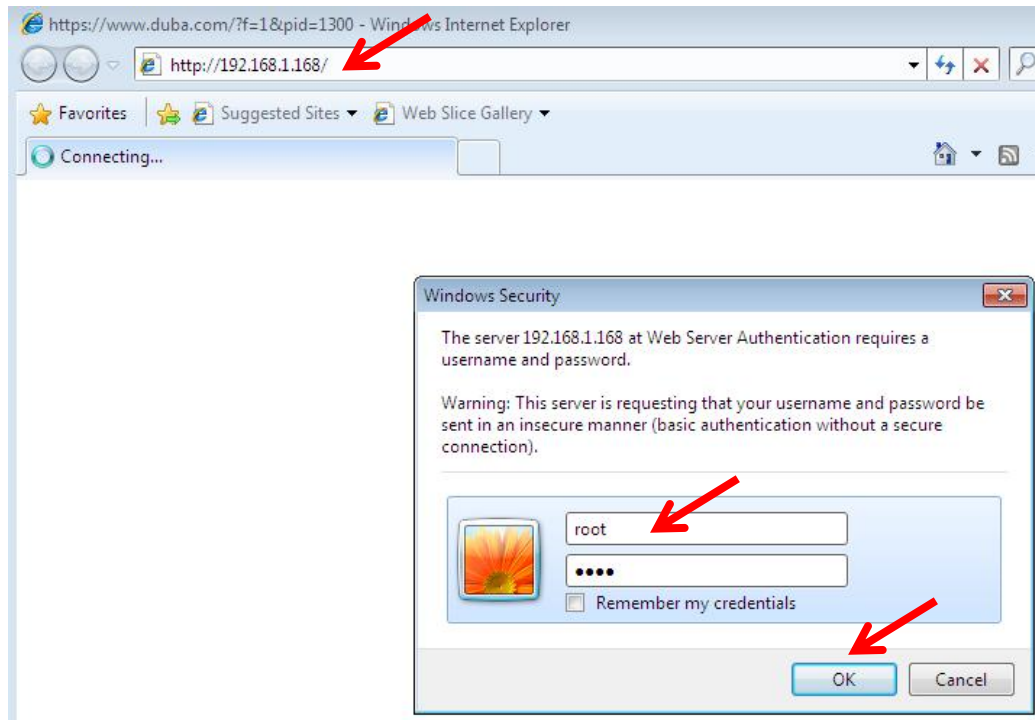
https://www.duba.com/?f=1&pid=1300 - Wind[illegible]s Internet Explorer

http://192.168.1.168/

Favorites Suggested Sites ▾ Web Slice Gallery ▾

Connecting...

Windows Security

The server 192.168.1.168 at Web Server Authentication requires a username and password.

Warning: This server is requesting that your username and password be sent in an insecure manner (basic authentication without a secure connection).

root

••••

Remember my credentials

OK Cancel